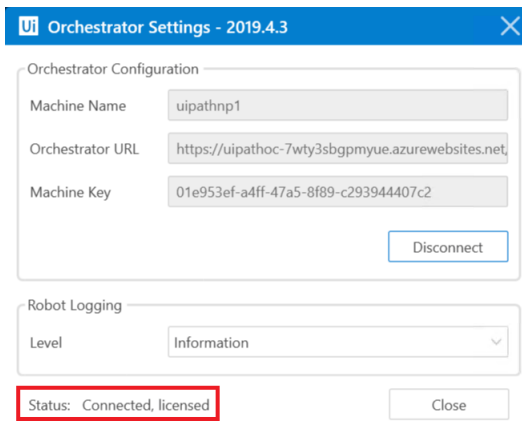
Ui Orchestrator Settings - 2019.4.3

Orchestrator Configuration

Machine Name uipathnp1

Orchestrator URL https://uipathoc-7wty3sbgpmyue.azurewebsites.net,

Machine Key 01e953ef-a4ff-47a5-8f89-c293944407c2

Disconnect

Robot Logging

Level Information

Status: Connected, licensed

Close